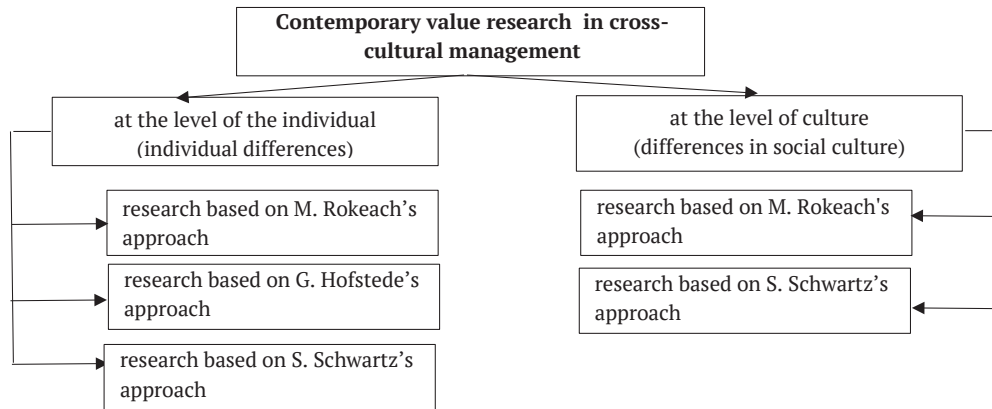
Contemporary value research in cross-cultural management

at the level of the individual (individual differences)

research based on M. Rokeach's approach

research based on G. Hofstede's approach

research based on S. Schwartz's approach

at the level of culture (differences in social culture)

research based on M. Rokeach's approach

research based on S. Schwartz's approach